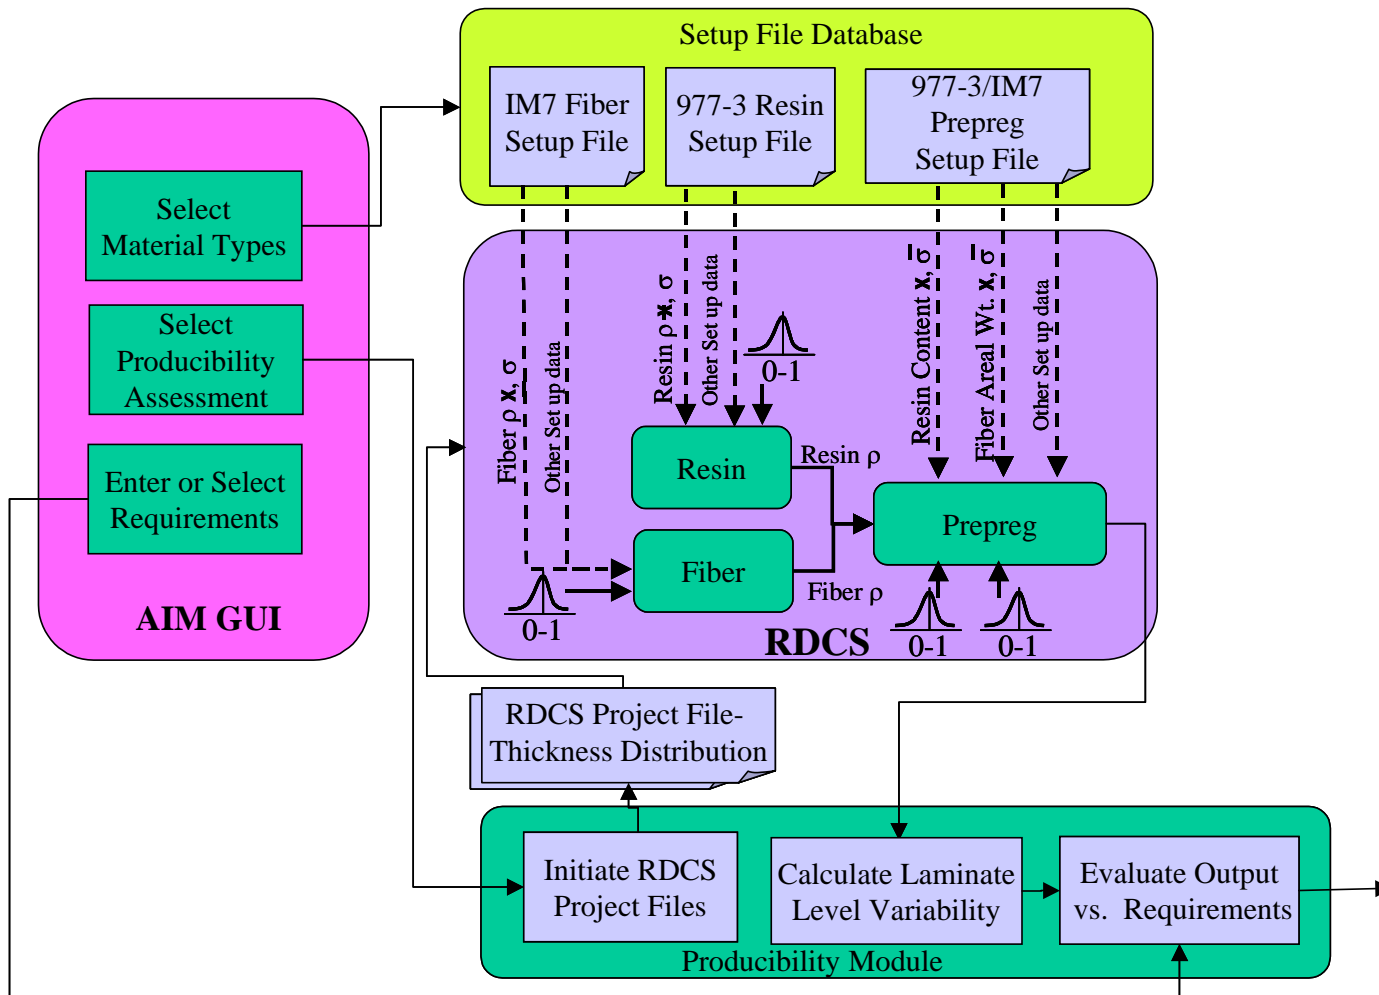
Setup File Database

IM7 Fiber Setup File

977-3 Resin Setup File

977-3/IM7 Prepreg Setup File

Select Material Types

Select Producibility Assessment

Enter or Select Requirements

AIM GUI

Fiber ρ x, σ

Other Set up data

Resin ρ x, σ

Other Set up data

0-1

Resin Content x, $\bar{\sigma}$

Fiber Areal Wt. x, $\bar{\sigma}$

Other Set up data

Resin

Resin ρ

Prepreg

Fiber

Fiber ρ

0-1

RDCS

0-1

0-1

RDCS Project File-Thickness Distribution

Initiate RDCS Project Files

Calculate Laminate Level Variability

Evaluate Output vs. Requirements

Producibility Module